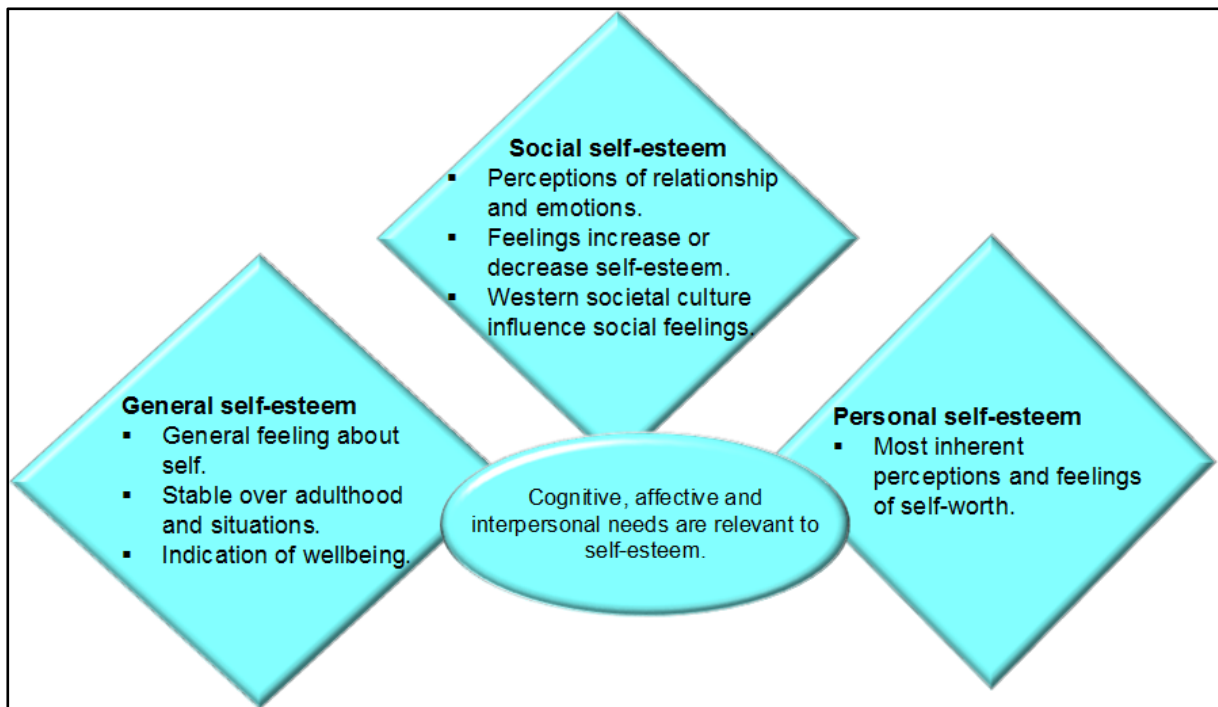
Social self-esteem
- Perceptions of relationship and emotions.
- Feelings increase or decrease self-esteem.
- Western societal culture influence social feelings.

General self-esteem
- General feeling about self.
- Stable over adulthood and situations.
- Indication of wellbeing.

Cognitive, affective and interpersonal needs are relevant to self-esteem.

Personal self-esteem
- Most inherent perceptions and feelings of self-worth.